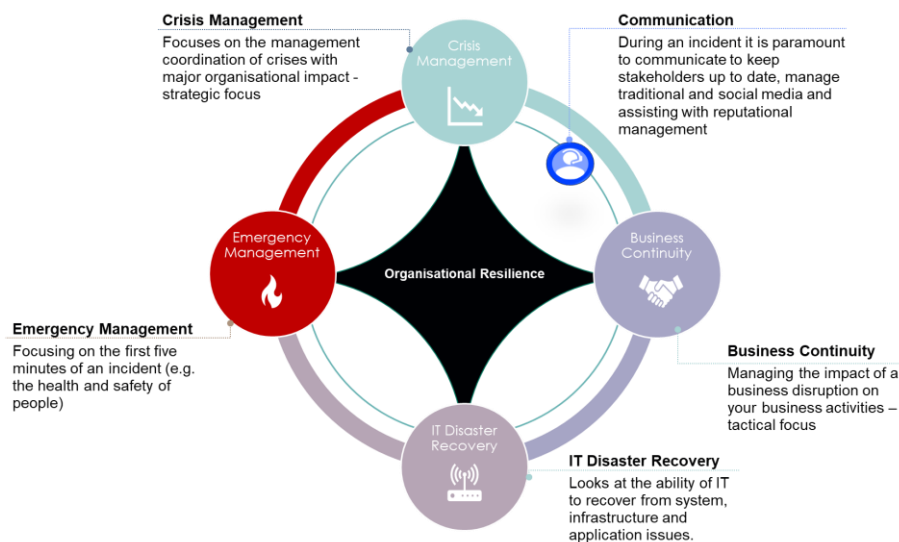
Crisis Management

Focuses on the management coordination of crises with major organisational impact - strategic focus

Crisis Management

Communication

During an incident it is paramount to communicate to keep stakeholders up to date, manage traditional and social media and assisting with reputational management

Emergency Management

Organisational Resilience

Business Continuity

Emergency Management

Focusing on the first five minutes of an incident (e.g. the health and safety of people)

Business Continuity

Managing the impact of a business disruption on your business activities – tactical focus

IT Disaster Recovery

IT Disaster Recovery

Looks at the ability of IT to recover from system, infrastructure and application issues.